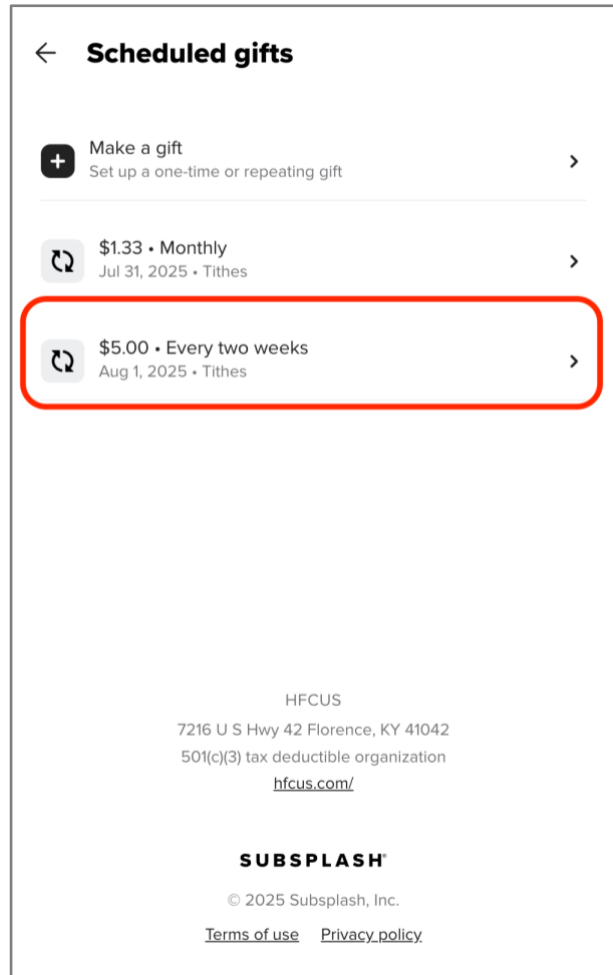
Scheduled gifts

Make a gift
Set up a one-time or repeating gift

$1.33 • Monthly
Jul 31, 2025 • Tithes

$5.00 • Every two weeks
Aug 1, 2025 • Tithes

HFCUS
7216 U S Hwy 42 Florence, KY 41042
501(c)(3) tax deductible organization
hfcus.com/

SUBSPLASH

© 2025 Subsplash, Inc.

Terms of use Privacy policy